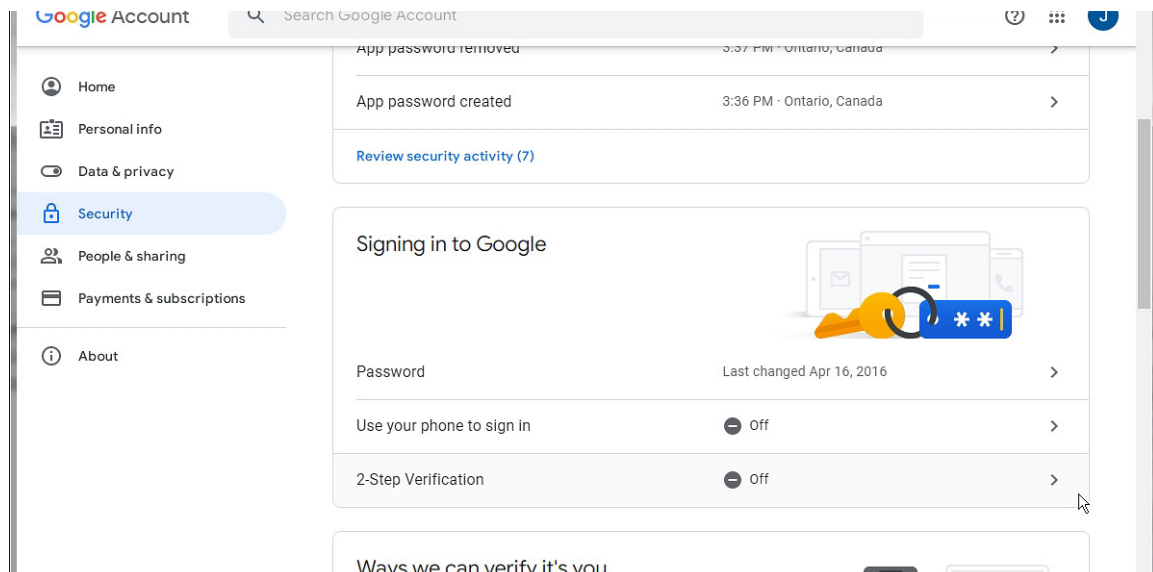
Google Account

Search Google Account

J

Home

Personal info

Data & privacy

Security

People & sharing

Payments & subscriptions

About

App password removed 3:37 PM · Ontario, Canada

App password created 3:36 PM · Ontario, Canada

Review security activity (7)

Signing in to Google

Password Last changed Apr 16, 2016

Use your phone to sign in Off

2-Step Verification Off

Ways we can verify it's you